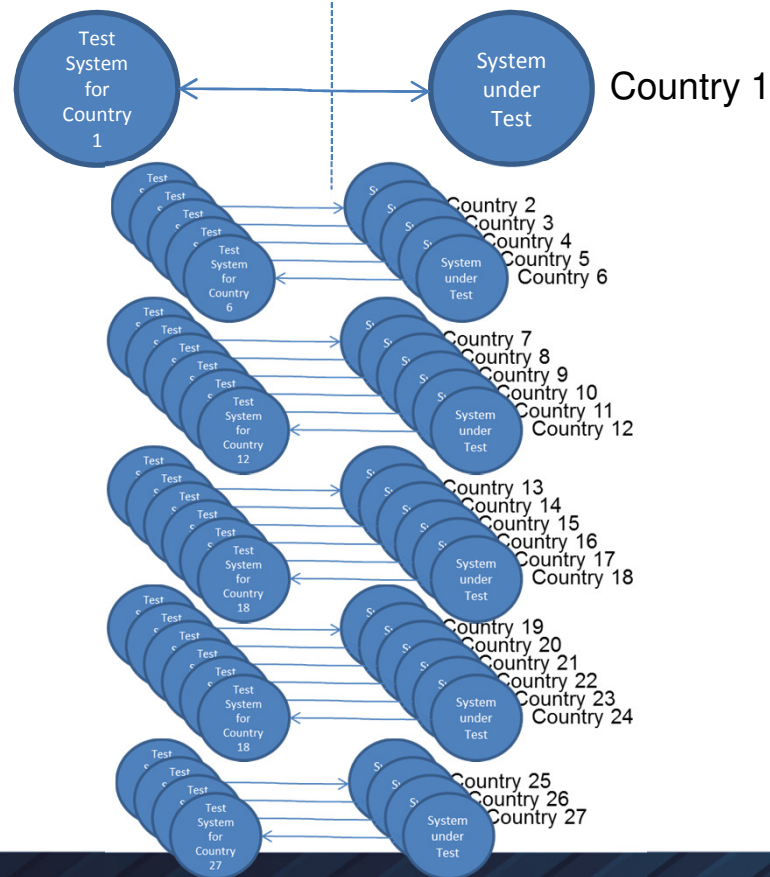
Test System for Country 1

System under Test

Country 1

Test
Test
Test
Test
Test System for Country 6

System under Test

Country 2
Country 3
Country 4
Country 5
Country 6

Test
Test
Test
Test
Test
Test System for Country 12

System under Test

Country 7
Country 8
Country 9
Country 10
Country 11
Country 12

Test
Test
Test
Test
Test
Test System for Country 18

System under Test

Country 13
Country 14
Country 15
Country 16
Country 17
Country 18

Test
Test
Test
Test
Test
Test System for Country 18

System under Test

Country 19
Country 20
Country 21
Country 22
Country 23
Country 24

Test
Test
Test
Test System for Country 27

System under Test

Country 25
Country 26
Country 27